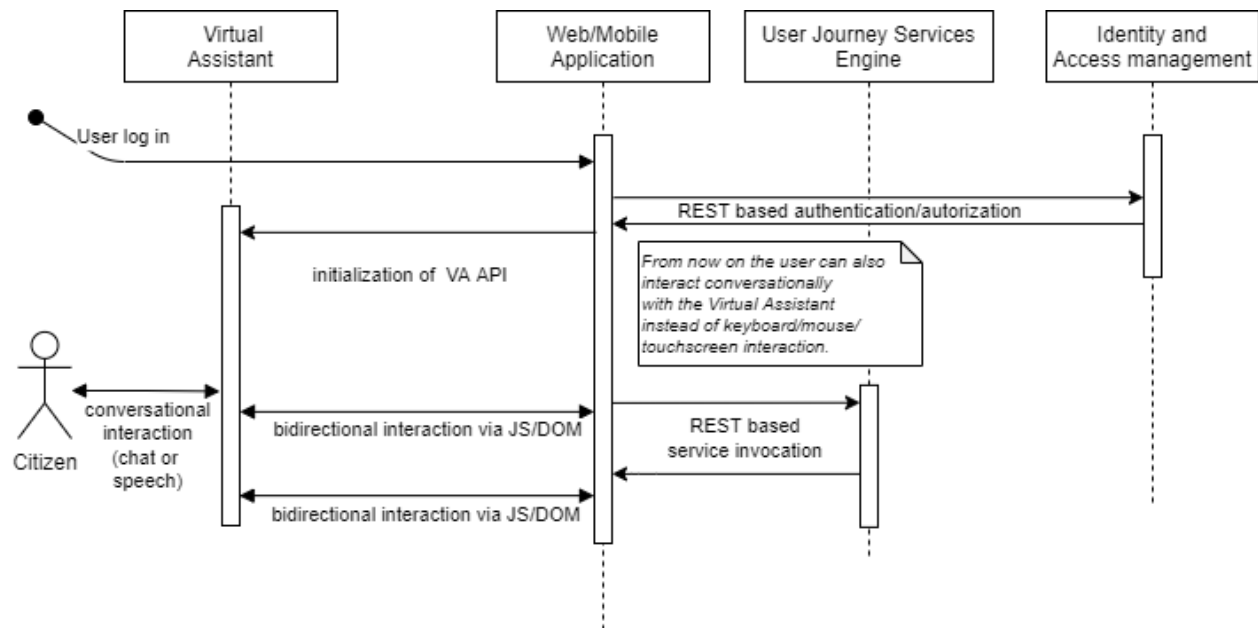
Virtual Assistant

Web/Mobile Application

User Journey Services Engine

Identity and Access management

User log in

REST based authentication/autorization

initialization of VA API

From now on the user can also interact conversationally with the Virtual Assistant instead of keyboard/mouse/ touchscreen interaction.

Citizen

conversational interaction (chat or speech)

bidirectional interaction via JS/DOM

REST based service invocation

bidirectional interaction via JS/DOM